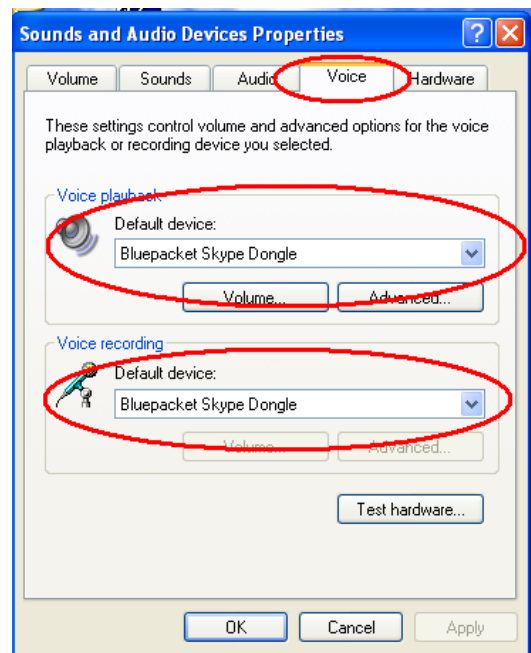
Sounds and Audio Devices Properties

Volume | Sounds | Audio | Voice | Hardware

These settings control volume and advanced options for the voice playback or recording device you selected.

Voice playback

Default device:

Bluepacket Skype Dongle

Volume... | Advanced...

Voice recording

Default device:

Bluepacket Skype Dongle

Volume... | Advanced...

Test hardware...

OK | Cancel | Apply